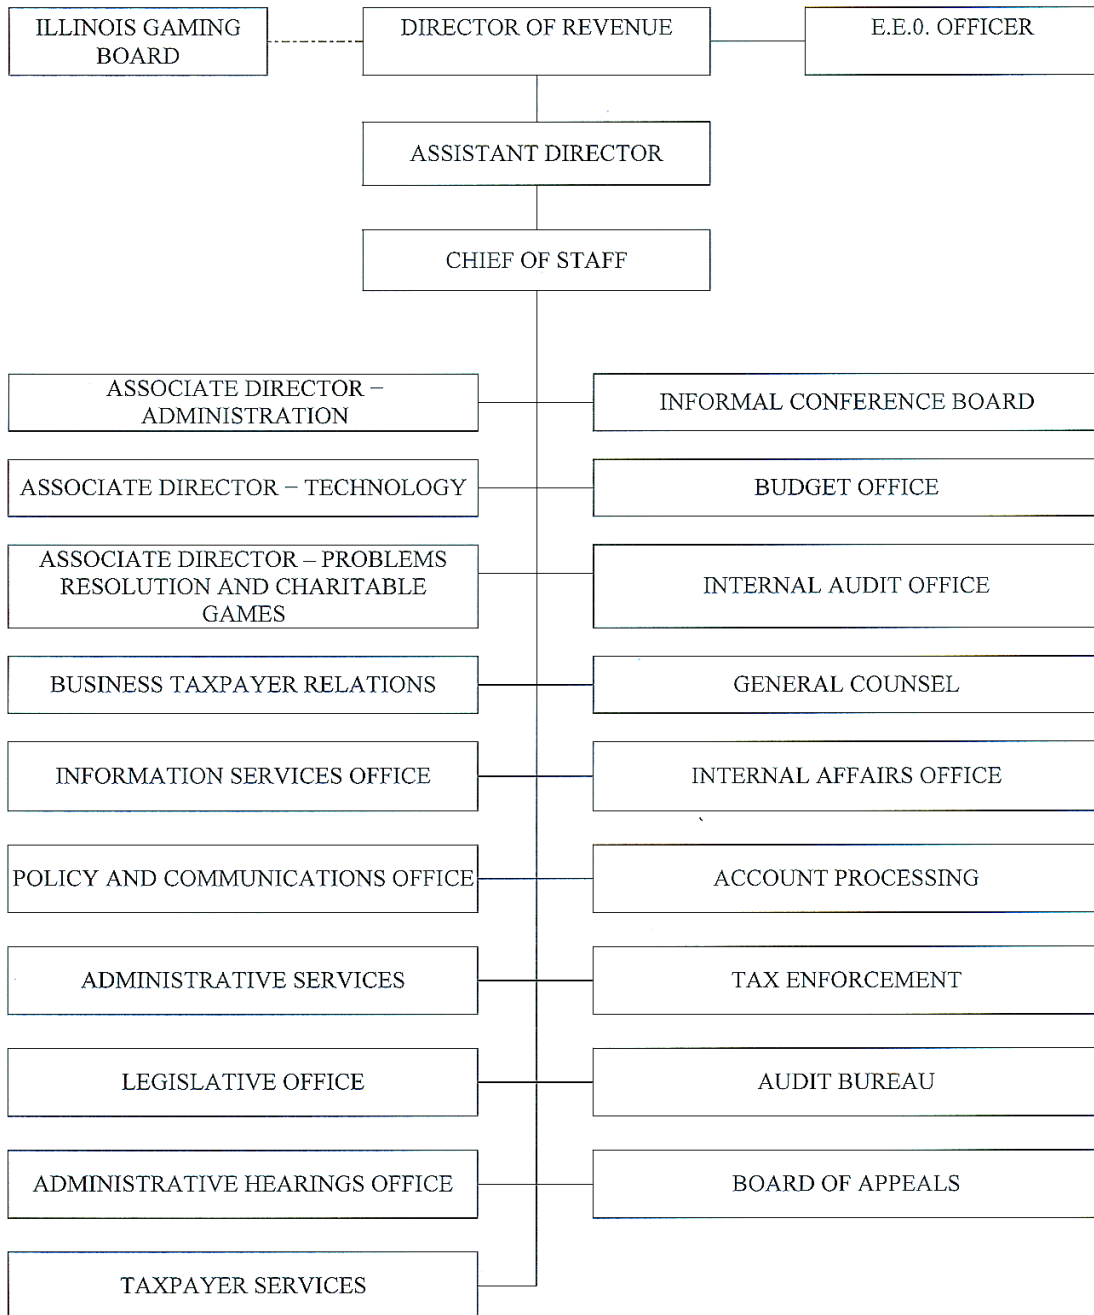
ILLINOIS GAMING BOARD

DIRECTOR OF REVENUE

E.E.0. OFFICER

ASSISTANT DIRECTOR

CHIEF OF STAFF

ASSOCIATE DIRECTOR – ADMINISTRATION

INFORMAL CONFERENCE BOARD

ASSOCIATE DIRECTOR – TECHNOLOGY

BUDGET OFFICE

ASSOCIATE DIRECTOR – PROBLEMS RESOLUTION AND CHARITABLE GAMES

INTERNAL AUDIT OFFICE

BUSINESS TAXPAYER RELATIONS

GENERAL COUNSEL

INFORMATION SERVICES OFFICE

INTERNAL AFFAIRS OFFICE

POLICY AND COMMUNICATIONS OFFICE

ACCOUNT PROCESSING

ADMINISTRATIVE SERVICES

TAX ENFORCEMENT

LEGISLATIVE OFFICE

AUDIT BUREAU

ADMINISTRATIVE HEARINGS OFFICE

BOARD OF APPEALS

TAXPAYER SERVICES